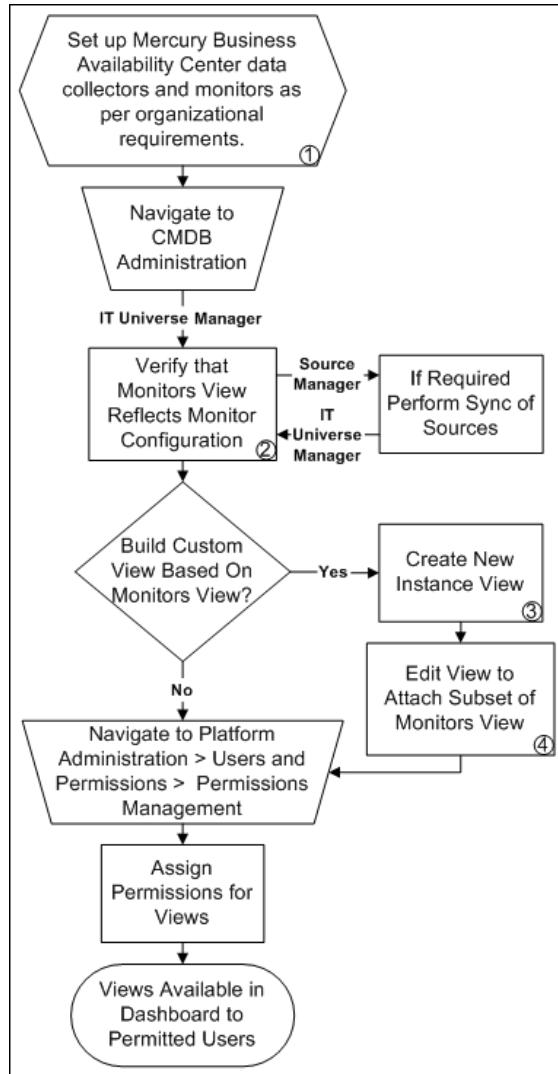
Set up Mercury Business Availability Center data collectors and monitors as per organizational requirements. 1

Navigate to CMDB Administration

IT Universe Manager

Verify that Monitors View Reflects Monitor Configuration 2

Source Manager

If Required Perform Sync of Sources

IT Universe Manager

Build Custom View Based On Monitors View?

Yes

Create New Instance View 3

Edit View to Attach Subset of Monitors View 4

No

Navigate to Platform Administration > Users and Permissions > Permissions Management

Assign Permissions for Views

Views Available in Dashboard to Permitted Users